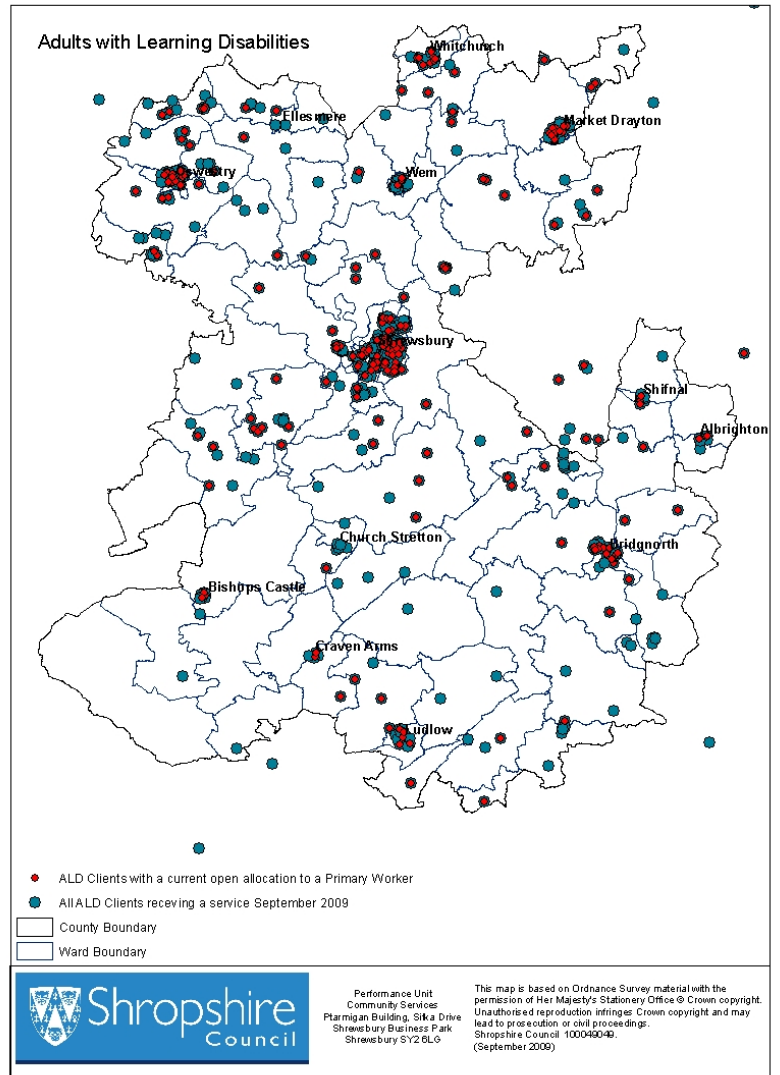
Adults with Learning Disabilities

Whitchurch

Ellesmere

Market Drayton

Oswestry

Wem

Shrewsbury

Shifnal

Albrighton

Church Stretton

Bridgnorth

Bishops Castle

Craven Arms

Ludlow

ALD Clients with a current open allocation to a Primary Worker

All ALD Clients receving a service September 2009

County Boundary

Ward Boundary

Shropshire Council

Performance Unit
Community Services
Ptarmigan Building, Sitka Drive
Shrewsbury Business Park
Shrewsbury SY2 6LG

This map is based on Ordnance Survey material with the permission of Her Majesty's Stationery Office © Crown copyright. Unauthorised reproduction infringes Crown copyright and may lead to prosecution or civil proceedings.
Shropshire Council 100049049.
(September 2009)